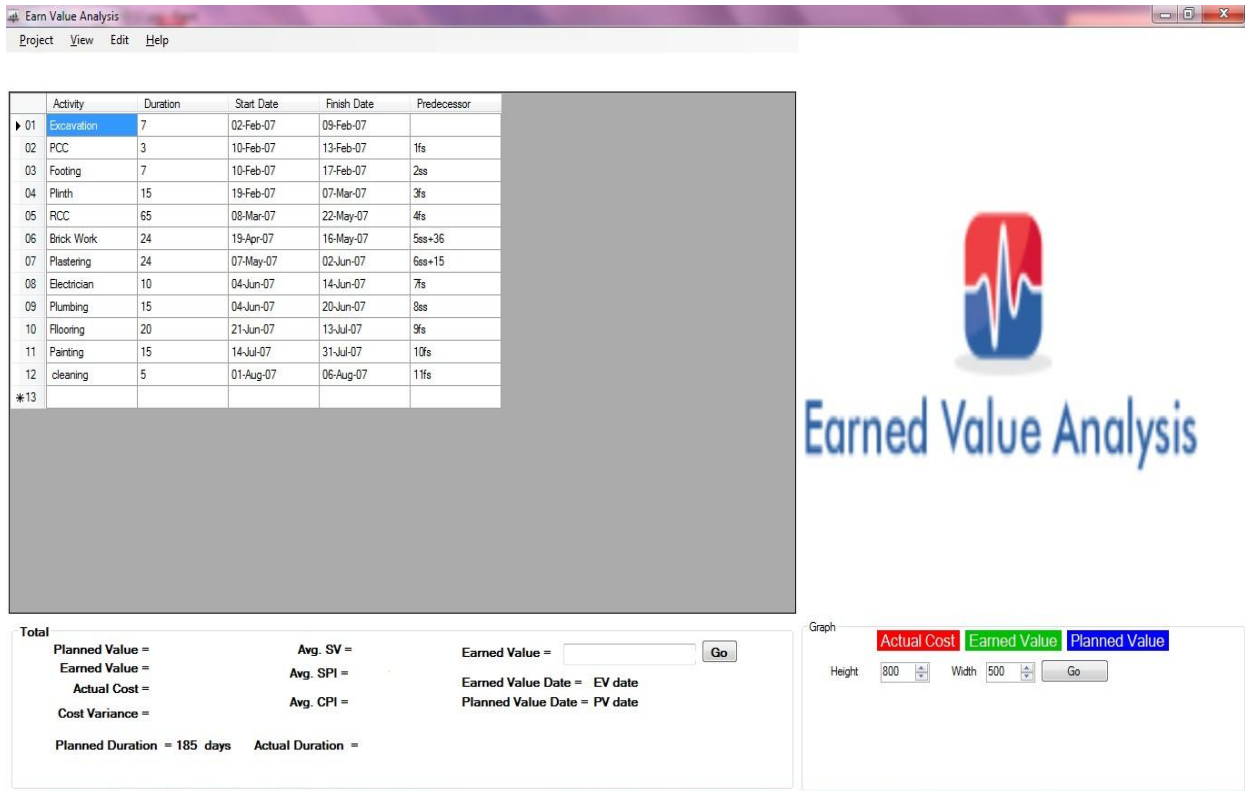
Earn Value Analysis

Project View Edit Help

| | Activity | Duration | Start Date | Finish Date | Predecessor |
|---|---|---|---|---|---|
| 01 | Excavation | 7 | 02-Feb-07 | 09-Feb-07 | |
| 02 | PCC | 3 | 10-Feb-07 | 13-Feb-07 | 1fs |
| 03 | Footing | 7 | 10-Feb-07 | 17-Feb-07 | 2ss |
| 04 | Plinth | 15 | 19-Feb-07 | 07-Mar-07 | 3fs |
| 05 | RCC | 65 | 08-Mar-07 | 22-May-07 | 4fs |
| 06 | Brick Work | 24 | 19-Apr-07 | 16-May-07 | 5ss+36 |
| 07 | Plastering | 24 | 07-May-07 | 02-Jun-07 | 6ss+15 |
| 08 | Electrician | 10 | 04-Jun-07 | 14-Jun-07 | 7fs |
| 09 | Plumbing | 15 | 04-Jun-07 | 20-Jun-07 | 8ss |
| 10 | Fllooring | 20 | 21-Jun-07 | 13-Jul-07 | 9fs |
| 11 | Painting | 15 | 14-Jul-07 | 31-Jul-07 | 10fs |
| 12 | cleaning | 5 | 01-Aug-07 | 06-Aug-07 | 11fs |
| 13 | | | | | |

Earned Value Analysis

Total
Planned Value =
Earned Value =
Actual Cost =
Cost Variance =
Avg. SV =
Avg. SPI =
Avg. CPI =
Earned Value = Go
Earned Value Date = EV date
Planned Value Date = PV date
Planned Duration = 185 days Actual Duration =

Graph
Actual Cost Earned Value Planned Value
Height 800 Width 500 Go